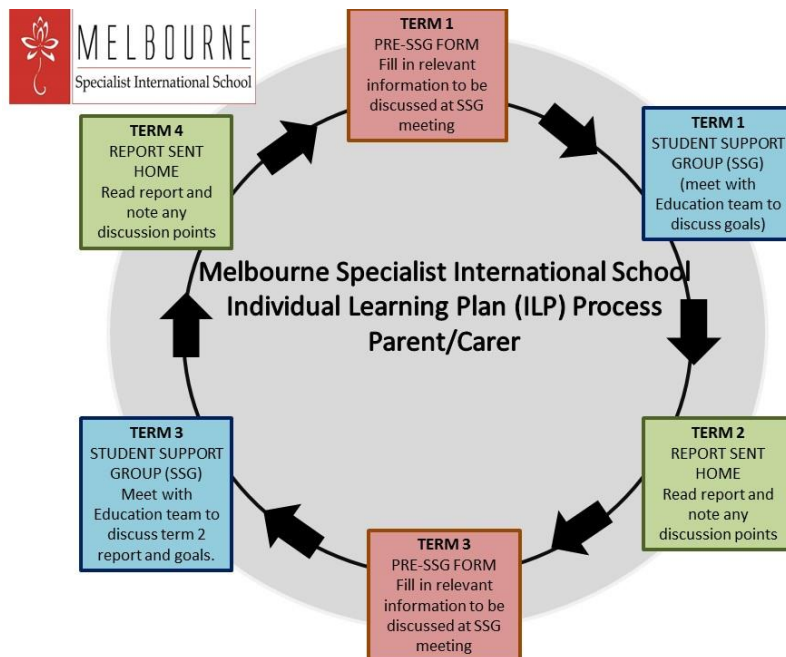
MELBOURNE
Specialist International School

TERM 1
PRE-SSG FORM
Fill in relevant information to be discussed at SSG meeting

TERM 1
STUDENT SUPPORT GROUP (SSG)
(meet with Education team to discuss goals)

Melbourne Specialist International School
Individual Learning Plan (ILP) Process
Parent/Carer

TERM 2
REPORT SENT HOME
Read report and note any discussion points

TERM 3
PRE-SSG FORM
Fill in relevant information to be discussed at SSG meeting

TERM 3
STUDENT SUPPORT GROUP (SSG)
Meet with Education team to discuss term 2 report and goals.

TERM 4
REPORT SENT HOME
Read report and note any discussion points